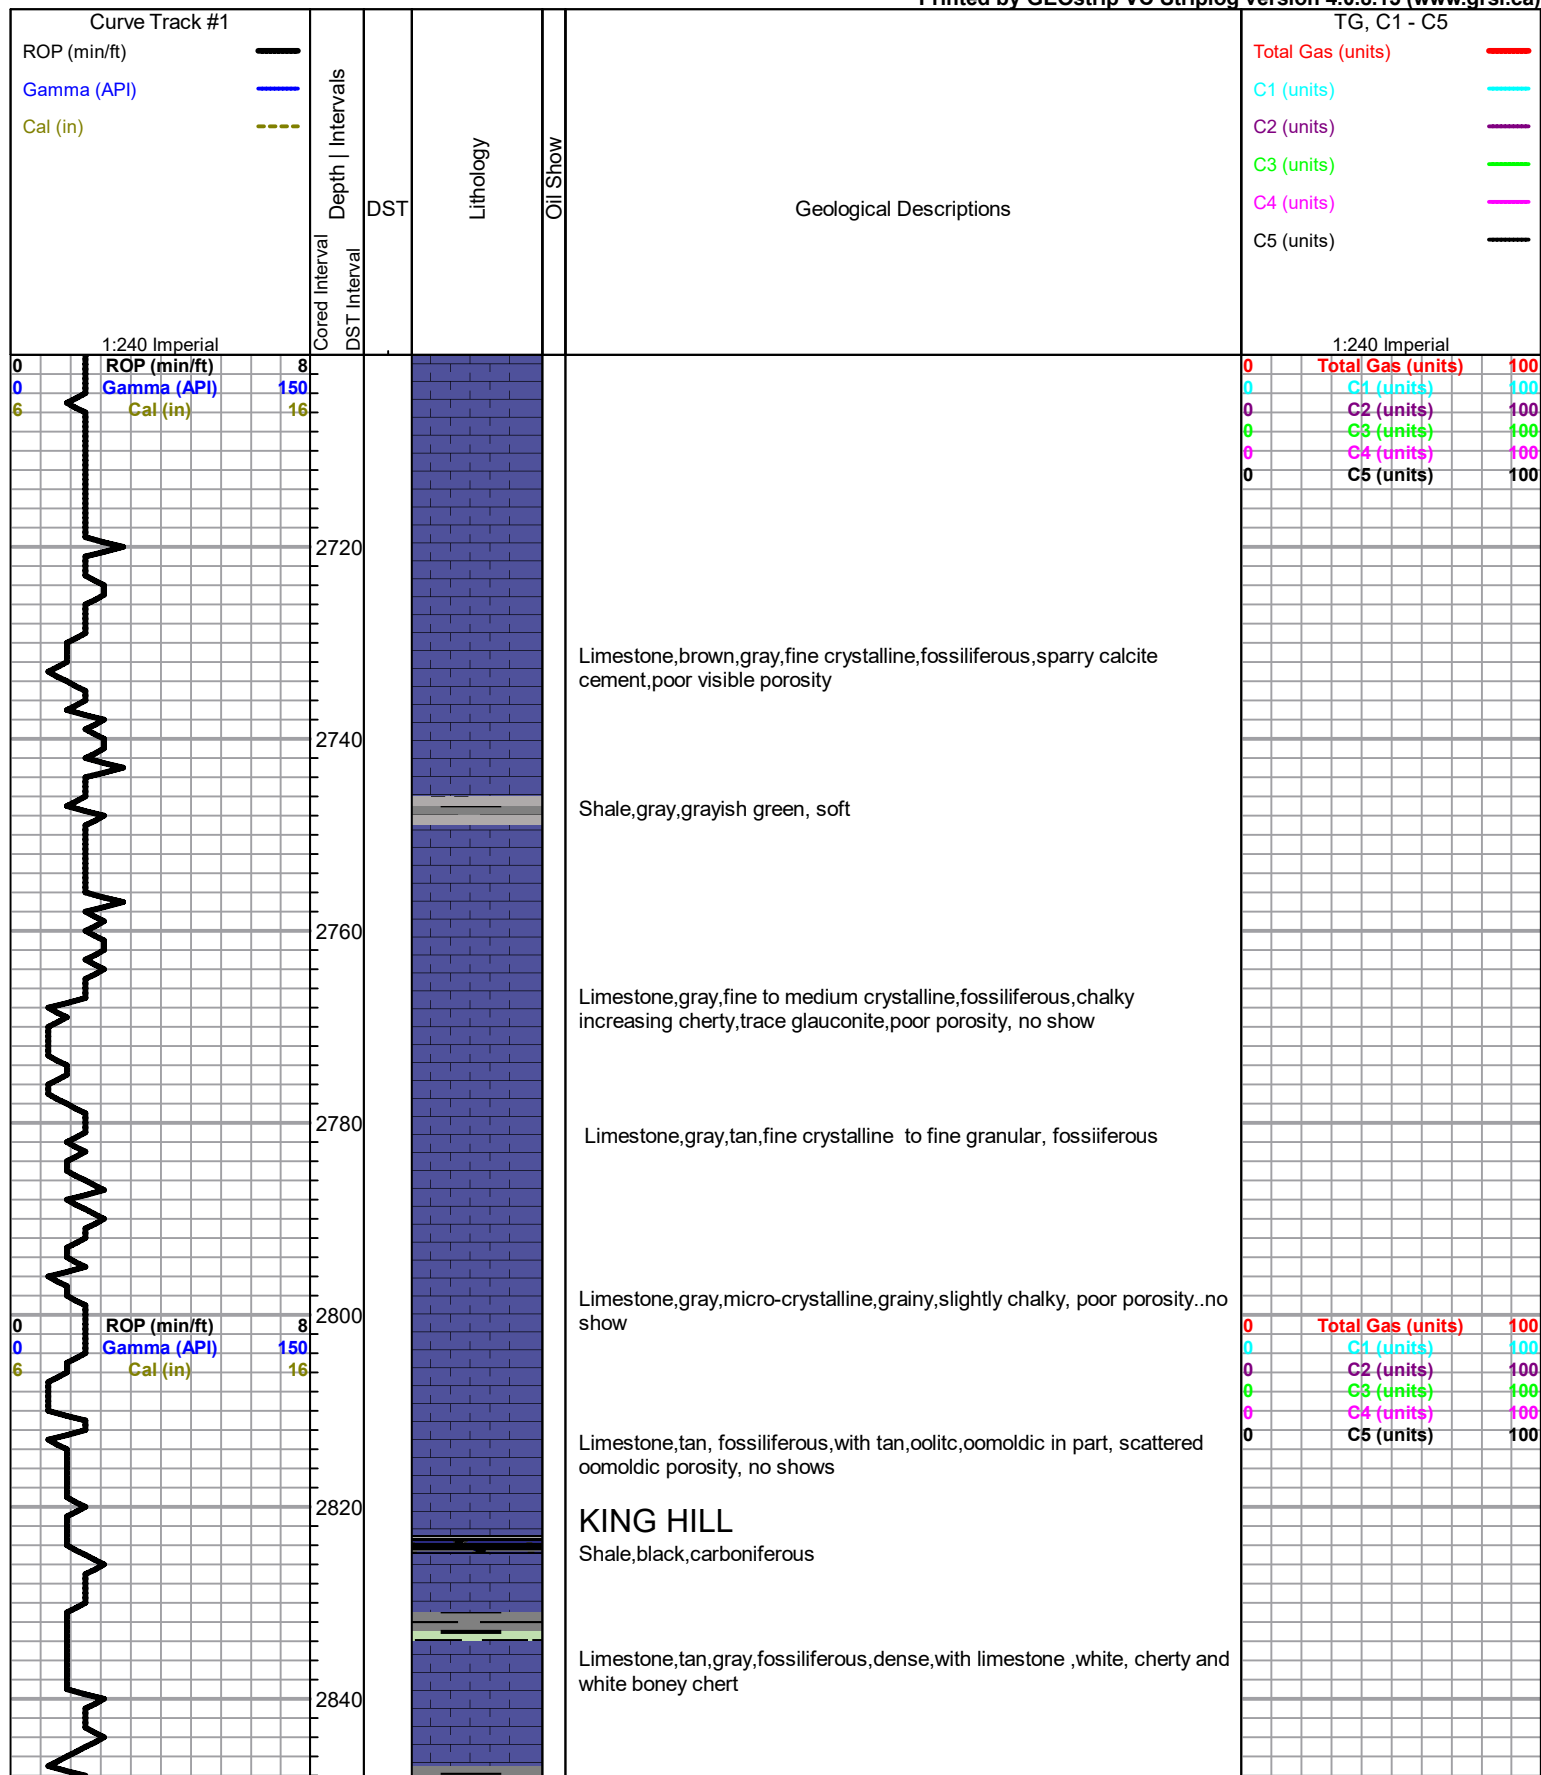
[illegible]

Curve Track #1

ROP (min/ft)

Gamma (API)

Cal (in)

1:240 Imperial

Cored Interval

DST Interval

Depth | Intervals

DST

Lithology

Oil Show

Geological Descriptions

TG, C1 - C5

Total Gas (units)

C1 (units)

C2 (units)

C3 (units)

C4 (units)

C5 (units)

1:240 Imperial

| 0 | ROP (min/ft) | 8 |
|---|---|---|
| 0 | Gamma (API) | 150 |
| 6 | Cal (in) | 16 |

| 0 | Total Gas (units) | 100 |
|---|---|---|
| 0 | C1 (units) | 100 |
| 0 | C2 (units) | 100 |
| 0 | C3 (units) | 100 |
| 0 | C4 (units) | 100 |
| 0 | C5 (units) | 100 |

2720

Limestone,brown,gray,fine crystalline,fossiliferous,sparry calcite cement,poor visible porosity

2740

Shale,gray,grayish green, soft

2760

Limestone,gray,fine to medium crystalline,fossiliferous,chalky increasing cherty,trace glauconite,poor porosity, no show

2780

Limestone,gray,tan,fine crystalline to fine granular, fossiiferous

2800

Limestone,gray,micro-crystalline,grainy,slightly chalky, poor porosity..no show

| 0 | ROP (min/ft) | 8 |
|---|---|---|
| 0 | Gamma (API) | 150 |
| 6 | Cal (in) | 16 |

| 0 | Total Gas (units) | 100 |
|---|---|---|
| 0 | C1 (units) | 100 |
| 0 | C2 (units) | 100 |
| 0 | C3 (units) | 100 |
| 0 | C4 (units) | 100 |
| 0 | C5 (units) | 100 |

Limestone,tan, fossiliferous,with tan,oolitc,oomoldic in part, scattered oomoldic porosity, no shows

2820

KING HILL

Shale,black,carboniferous

Limestone,tan,gray,fossiliferous,dense,with limestone ,white, cherty and white boney chert

2840